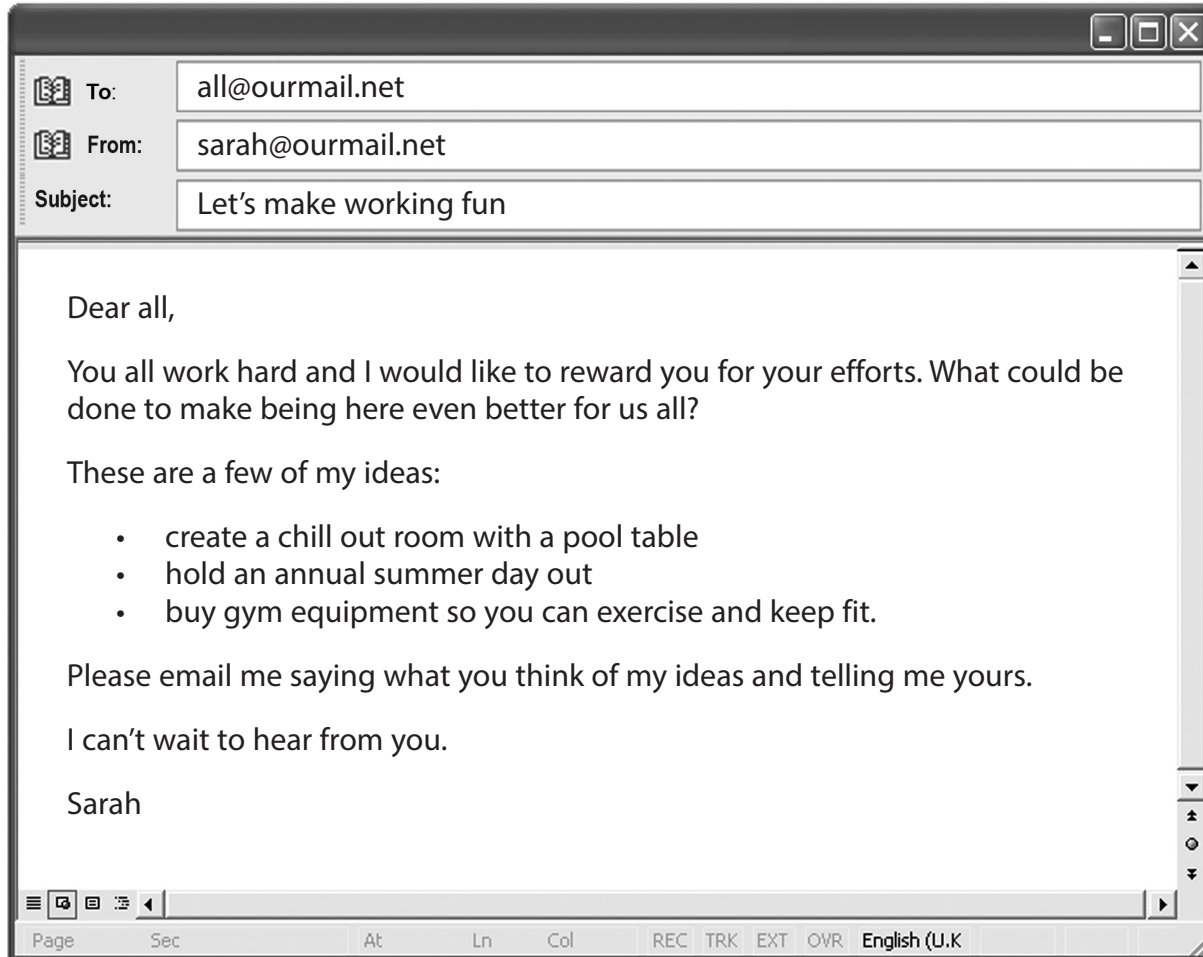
To: all@ourmail.net

From: sarah@ourmail.net

Subject: Let’s make working fun

Dear all,

You all work hard and I would like to reward you for your efforts. What could be done to make being here even better for us all?

These are a few of my ideas:

- create a chill out room with a pool table
- hold an annual summer day out
- buy gym equipment so you can exercise and keep fit.

Please email me saying what you think of my ideas and telling me yours.

I can’t wait to hear from you.

Sarah

Page Sec At Ln Col REC TRK EXT OVR English (U.K